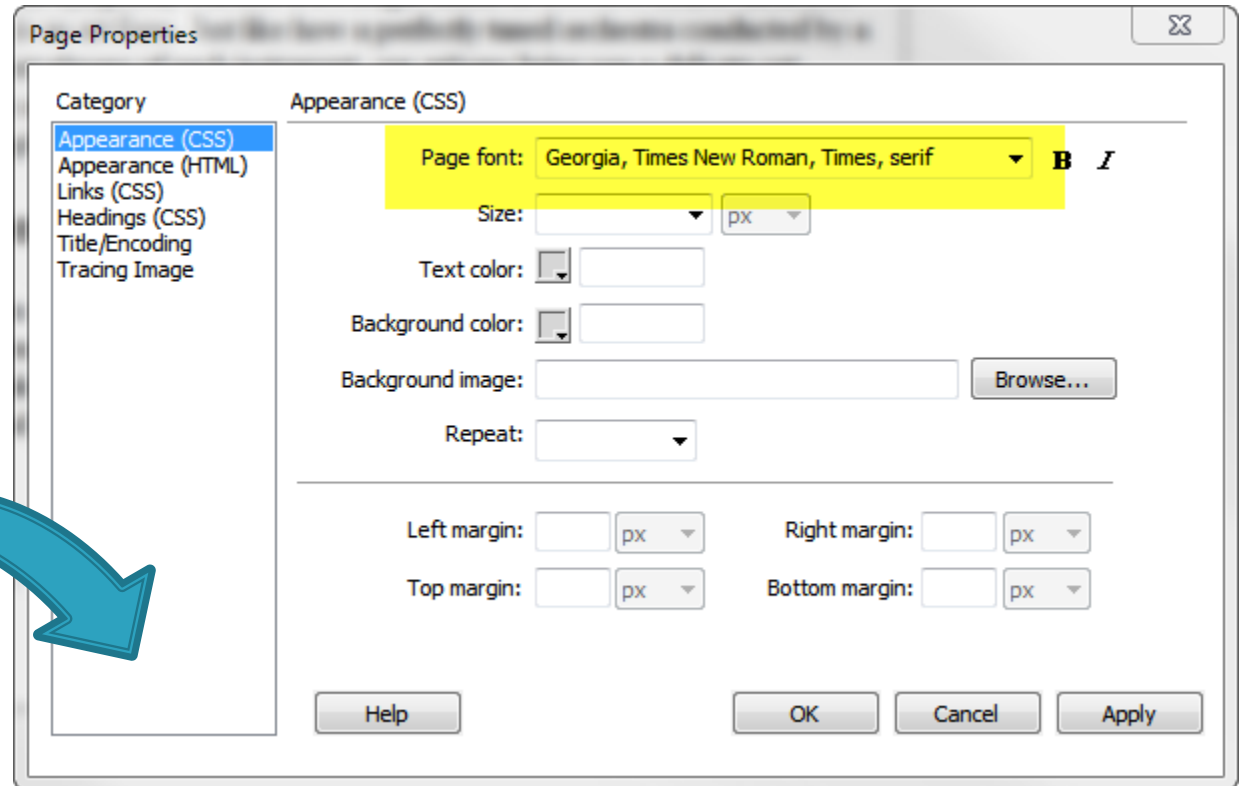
Page Properties

Category

Appearance (CSS)
Appearance (HTML)
Links (CSS)
Headings (CSS)
Title/Encoding
Tracing Image

Appearance (CSS)

Page font: Georgia, Times New Roman, Times, serif B I

Size: px

Text color:

Background color:

Background image: Browse...

Repeat:

Left margin: px Right margin: px

Top margin: px Bottom margin: px

Help OK Cancel Apply